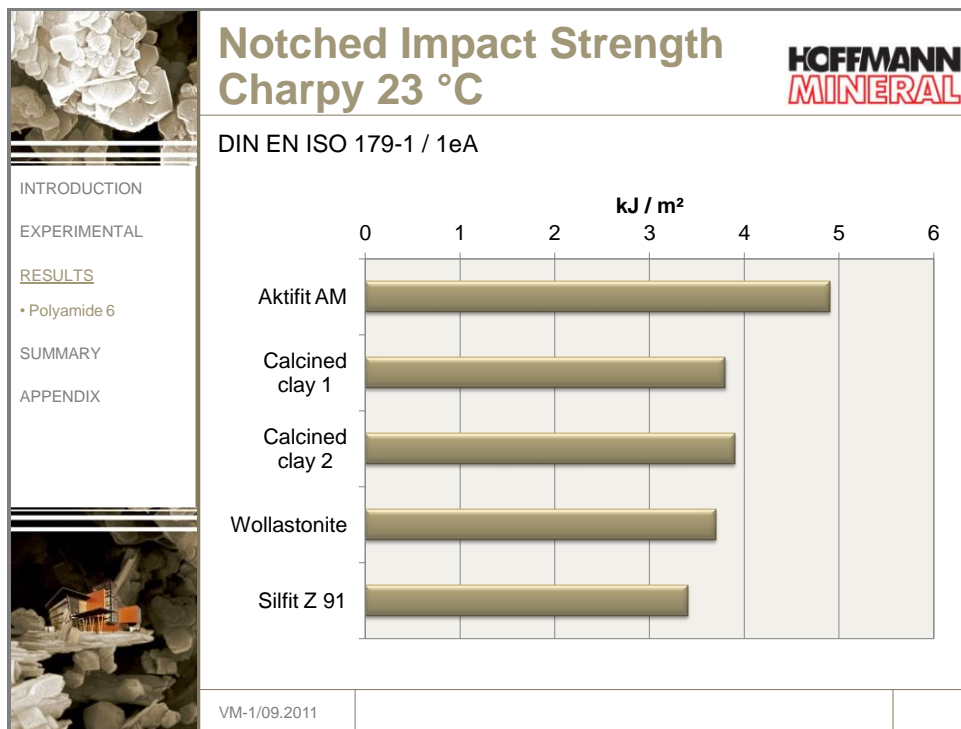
Notched Impact Strength Charpy 23 °C

HOFFMANN MINERAL

DIN EN ISO 179-1 / 1eA

INTRODUCTION

EXPERIMENTAL

RESULTS

• Polyamide 6

SUMMARY

APPENDIX

kJ / m²

0 1 2 3 4 5 6

Aktifit AM

Calcined clay 1

Calcined clay 2

Wollastonite

Silfit Z 91

VM-1/09.2011